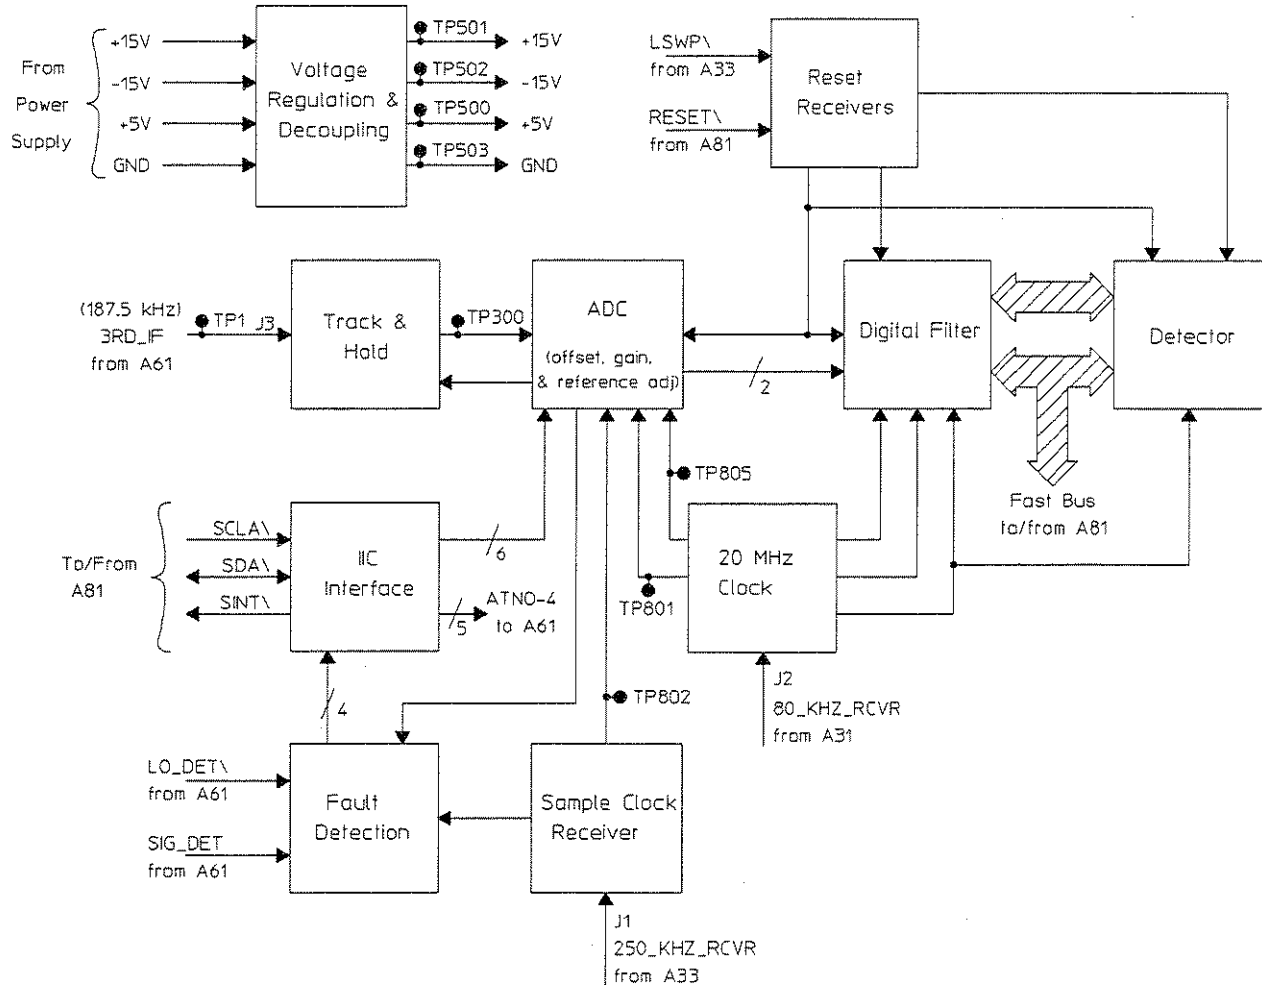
From Power Supply

+15V
-15V
+5V
GND

Voltage Regulation & Decoupling

TP501 +15V
TP502 -15V
TP500 +5V
TP503 GND

LSWP\ from A33

RESET\ from A81

Reset Receivers

(187.5 kHz) 3RD_IF from A61

TP1 J3

Track & Hold

TP300

ADC
(offset, gain, & reference adj)

2

Digital Filter

Detector

Fast Bus to/from A81

TP805

To/From A81

SCLA\
SDA\
SINT\

IIC Interface

6

5

ATN0-4 to A61

20 MHz Clock

TP801

J2
80_KHZ_RCVR
from A31

4

TP802

LO_DET\ from A61

SIG_DET from A61

Fault Detection

Sample Clock Receiver

J1
250_KHZ_RCVR
from A33